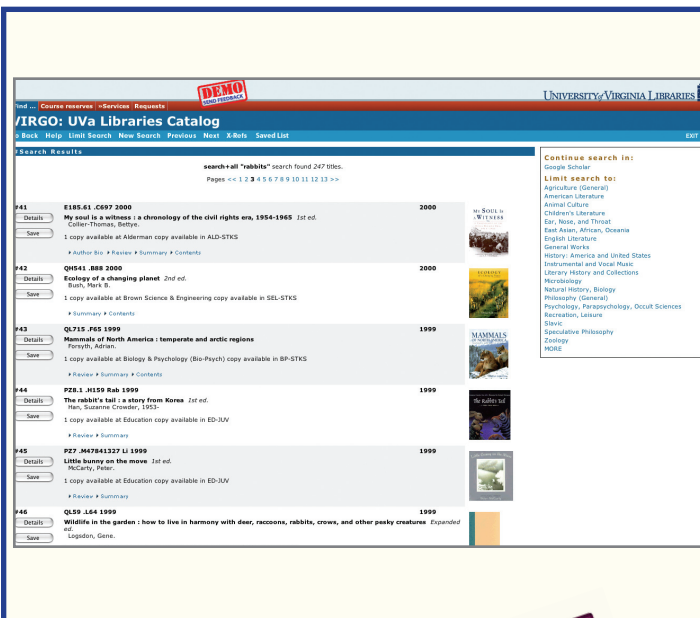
DEMO
SEND FEEDBACK

UNIVERSITY of VIRGINIA LIBRARIES

find ... Course reserves >Services Requests

VIRGO: UVa Libraries Catalog

Back Help Limit Search New Search Previous Next X-Refs Saved List

EXIT

Search Results

search+all "rabbits" search found 247 titles.

Pages << 1 2 3 4 5 6 7 8 9 10 11 12 13 >>

#41 E185.61 .C697 2000 2000
Details
Save
My soul is a witness : a chronology of the civil rights era, 1954-1965 1st ed.
Collier-Thomas, Bettye.
1 copy available at Alderman copy available in ALD-STKS
Author Bio Review Summary Contents

#42 QH541 .B88 2000 2000
Details
Save
Ecology of a changing planet 2nd ed.
Bush, Mark B.
1 copy available at Brown Science & Engineering copy available in SEL-STKS
Summary Contents

#43 QL715 .F65 1999 1999
Details
Save
Mammals of North America : temperate and arctic regions
Forsyth, Adrian.
1 copy available at Biology & Psychology (Bio-Psych) copy available in BP-STKS
Review Summary Contents

#44 PZ8.1 .H159 Rab 1999 1999
Details
Save
The rabbit's tail : a story from Korea 1st ed.
Han, Suzanne Crowder, 1953-
1 copy available at Education copy available in ED-JUV
Review Summary

#45 PZ7 .M47841327 Li 1999 1999
Details
Save
Little bunny on the move 1st ed.
McCarty, Peter.
1 copy available at Education copy available in ED-JUV
Review Summary

#46 QL59 .L64 1999 1999
Details
Save
Wildlife in the garden : how to live in harmony with deer, raccoons, rabbits, crows, and other pesky creatures Expanded ed.
Logsdon, Gene.

MY SOUL IS A WITNESS
ECOLOGY
MAMMALS OF NORTH AMERICA
The Rabbit's Tail

Continue search in:
Google Scholar
Limit search to:
Agriculture (General)
American Literature
Animal Culture
Children's Literature
Ear, Nose, and Throat
East Asian, African, Oceania
English Literature
General Works
History: America and United States
Instrumental and Vocal Music
Literary History and Collections
Microbiology
Natural History, Biology
Philosophy (General)
Psychology, Parapsychology, Occult Sciences
Recreation, Leisure
Slavic
Speculative Philosophy
Zoology
MORE